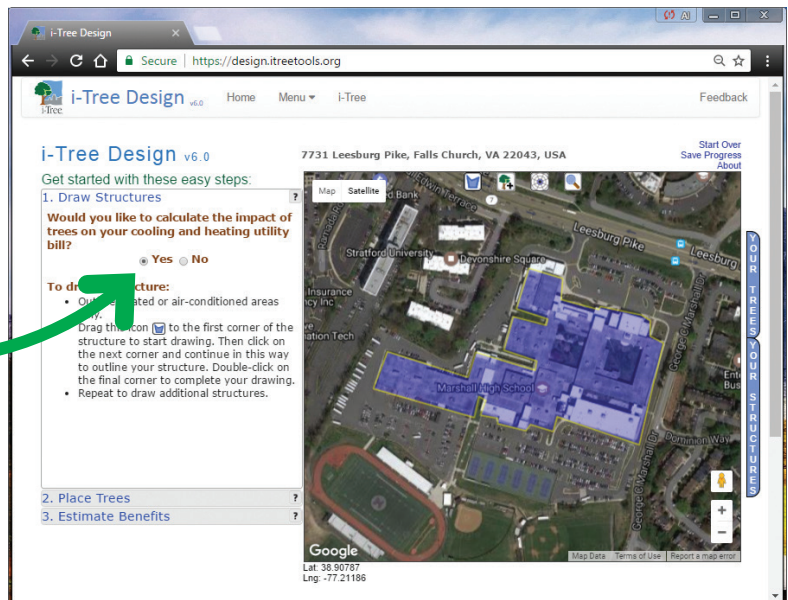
i-Tree Design

Secure | https://design.itreetools.org

i-Tree Design v6.0 Home Menu i-Tree Feedback

i-Tree

i-Tree Design v6.0

7731 Leesburg Pike, Falls Church, VA 22043, USA

Start Over
Save Progress
About

Get started with these easy steps:

1. Draw Structures ?

Would you like to calculate the impact of trees on your cooling and heating utility bill?

Yes No

To dr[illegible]cture:

- Out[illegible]ated or air-conditioned areas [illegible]y.
Drag th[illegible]con to the first corner of the structure to start drawing. Then click on the next corner and continue in this way to outline your structure. Double-click on the final corner to complete your drawing.
- Repeat to draw additional structures.

2. Place Trees ?

3. Estimate Benefits ?

Map Satellite

Bank

Stratford University

Devonshire Square

Leesburg Pike

Leesburg

Insurance
ncy Inc

ation Tech

Marshall High School

Dominion Way

George C Marshall Dr

Ente
Bus

Google

Map Data Terms of Use Report a map error

YOUR TREES

YOUR STRUCTURES

Lat: 38.90787
Lng: -77.21186